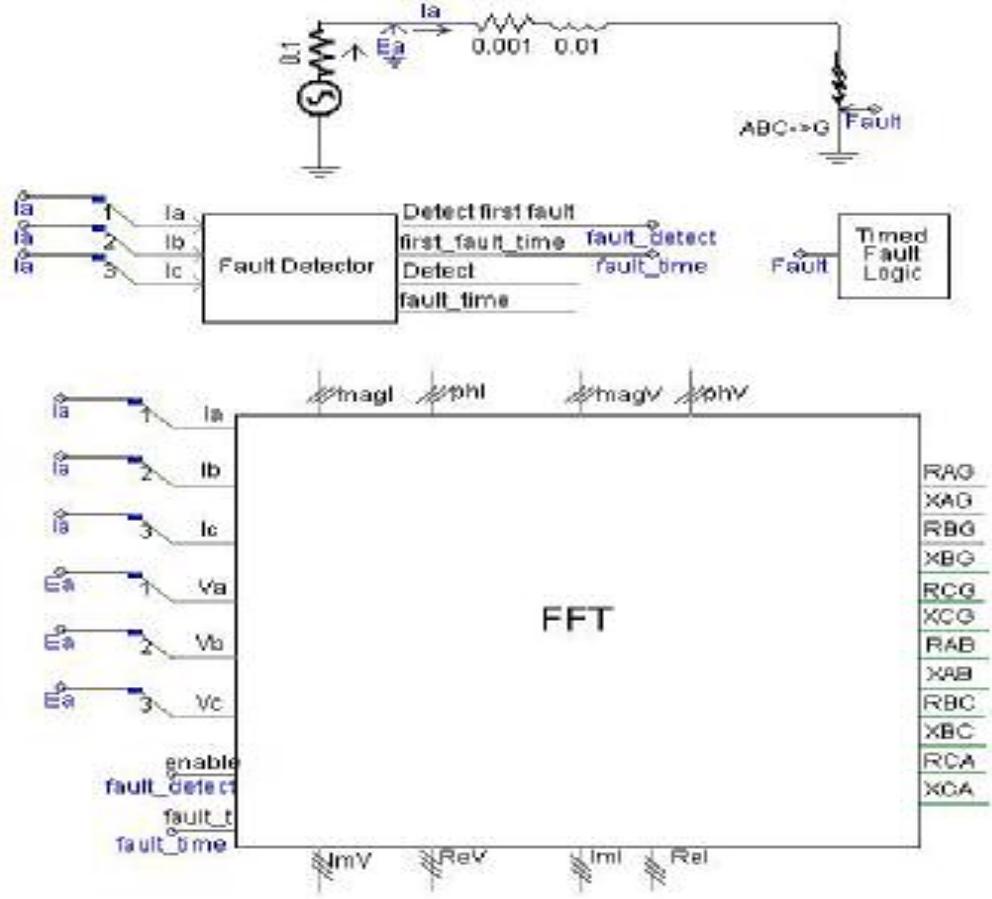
Ia
0.1
Ea
0.001 0.01
ABC->G
Fault

Ia
1
Ia
Ia
2
Ib
Ia
3
Ic
Fault Detector
Detect first fault
first_fault_time
fault_detect
fault_time
Detect
fault_time
Fault
Timed Fault Logic

magI
phI
magV
phV
Ia
1
Ia
Ia
2
Ib
Ia
3
Ic
Ea
1
Va
Ea
2
Vb
Ea
3
Vc
enable
fault_detect
fault_t
fault_time
FFT
RAG
XAG
RBG
XBG
RCG
XCG
RAB
XAB
RBC
XBC
RCA
XCA
ImV
ReV
ImI
ReI